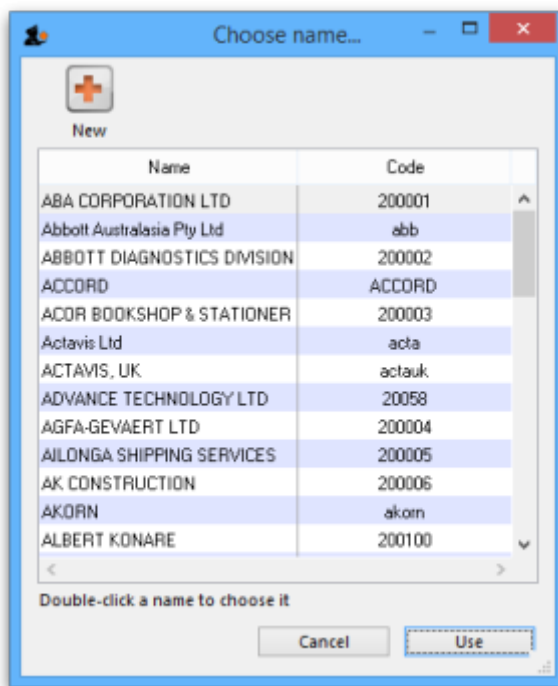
Choose name...

New

| Name | Code |
|---|---|
| ABA CORPORATION LTD | 200001 |
| Abbott Australasia Pty Ltd | abb |
| ABBOTT DIAGNOSTICS DIVISION | 200002 |
| ACCORD | ACCORD |
| ACOR BOOKSHOP & STATIONER | 200003 |
| Actavis Ltd | acta |
| ACTAVIS, UK | actauk |
| ADVANCE TECHNOLOGY LTD | 20058 |
| AGFA-GEVAERT LTD | 200004 |
| AILONGA SHIPPING SERVICES | 200005 |
| AK CONSTRUCTION | 200006 |
| AKORN | akorn |
| ALBERT KONARE | 200100 |

Double-click a name to choose it

Cancel Use